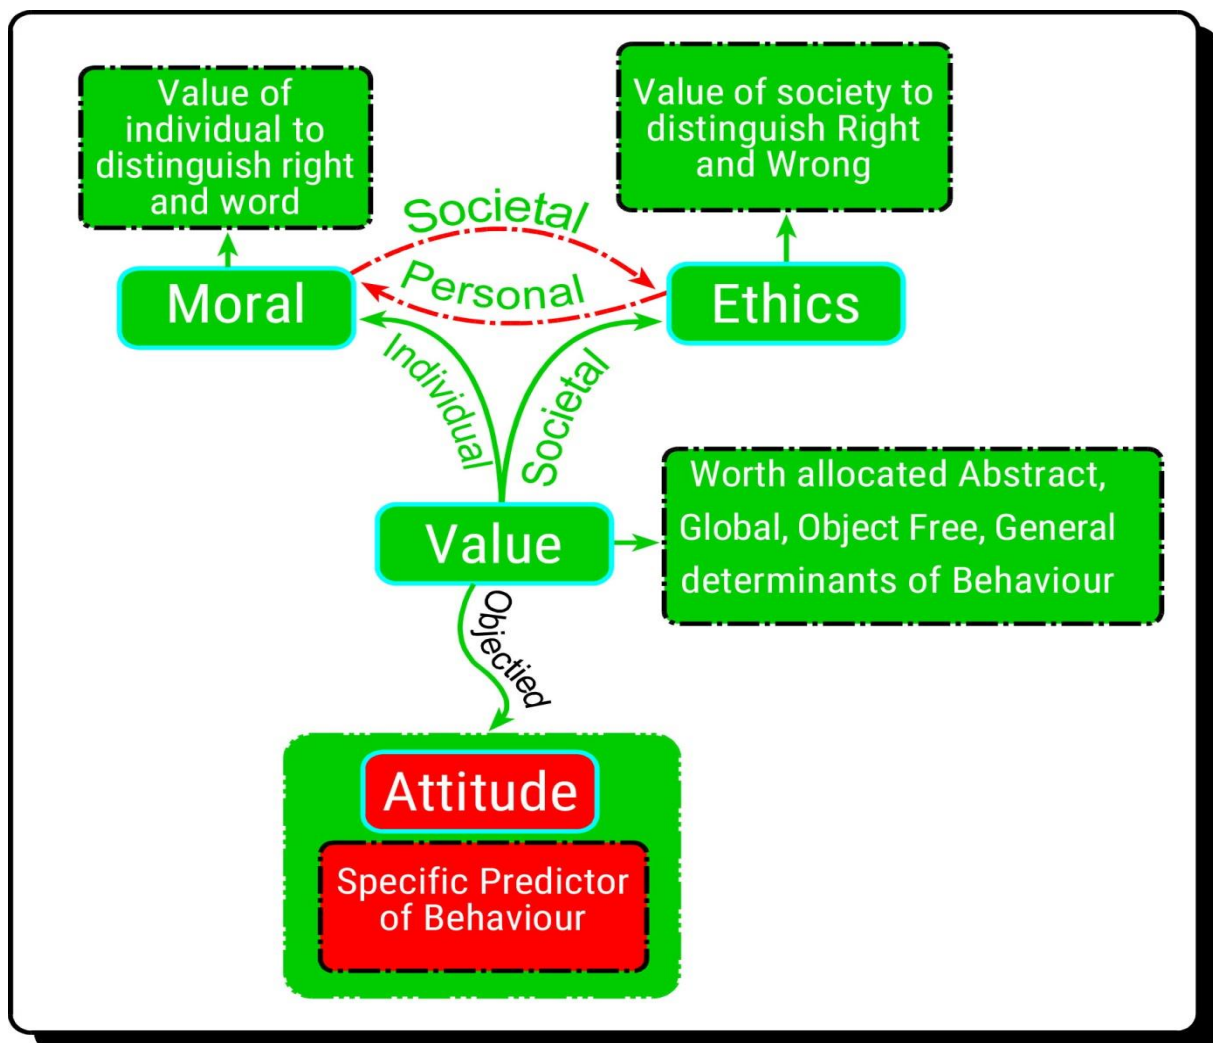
Value of individual to distinguish right and word

Value of society to distinguish Right and Wrong

Societal

Personal

Moral

Ethics

Individual

Societal

Value

Worth allocated Abstract, Global, Object Free, General determinants of Behaviour

Objectied

Attitude

Specific Predictor of Behaviour